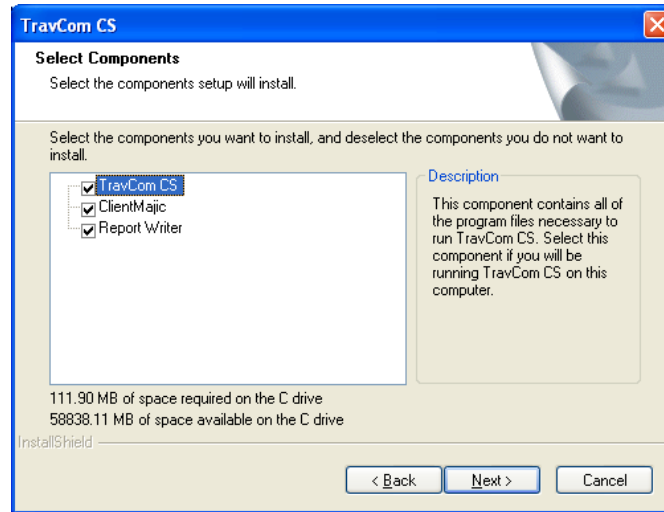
TravCom CS

Select Components
Select the components setup will install.

Select the components you want to install, and deselect the components you do not want to install.

TravCom CS
ClientMajic
Report Writer

Description
This component contains all of the program files necessary to run TravCom CS. Select this component if you will be running TravCom CS on this computer.

111.90 MB of space required on the C drive
58838.11 MB of space available on the C drive

InstallShield

< Back
Next >
Cancel